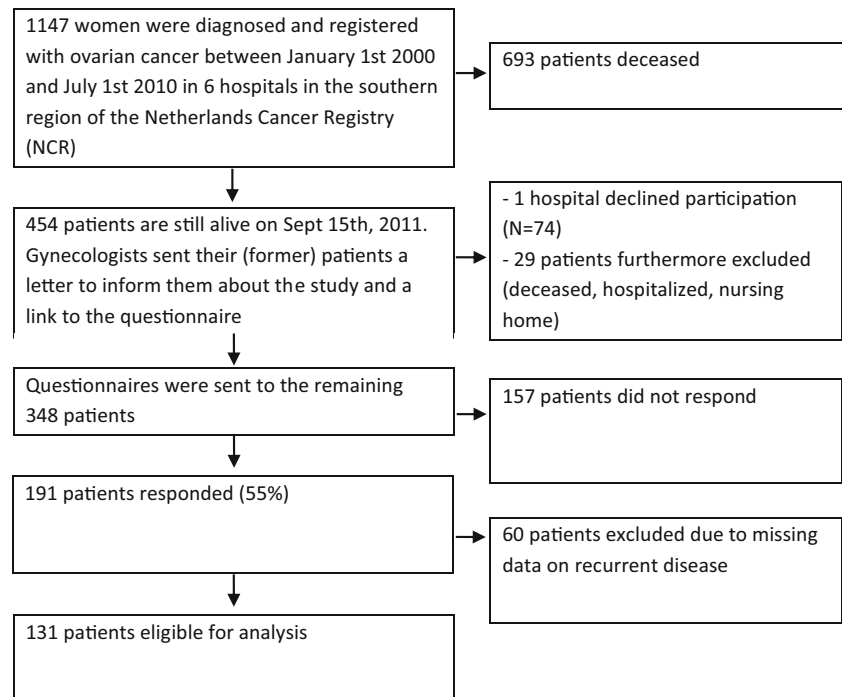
1147 women were diagnosed and registered with ovarian cancer between January 1st 2000 and July 1st 2010 in 6 hospitals in the southern region of the Netherlands Cancer Registry (NCR)

693 patients deceased

454 patients are still alive on Sept 15th, 2011. Gynecologists sent their (former) patients a letter to inform them about the study and a link to the questionnaire

- 1 hospital declined participation (N=74)
- 29 patients furthermore excluded (deceased, hospitalized, nursing home)

Questionnaires were sent to the remaining 348 patients

157 patients did not respond

191 patients responded (55%)

60 patients excluded due to missing data on recurrent disease

131 patients eligible for analysis